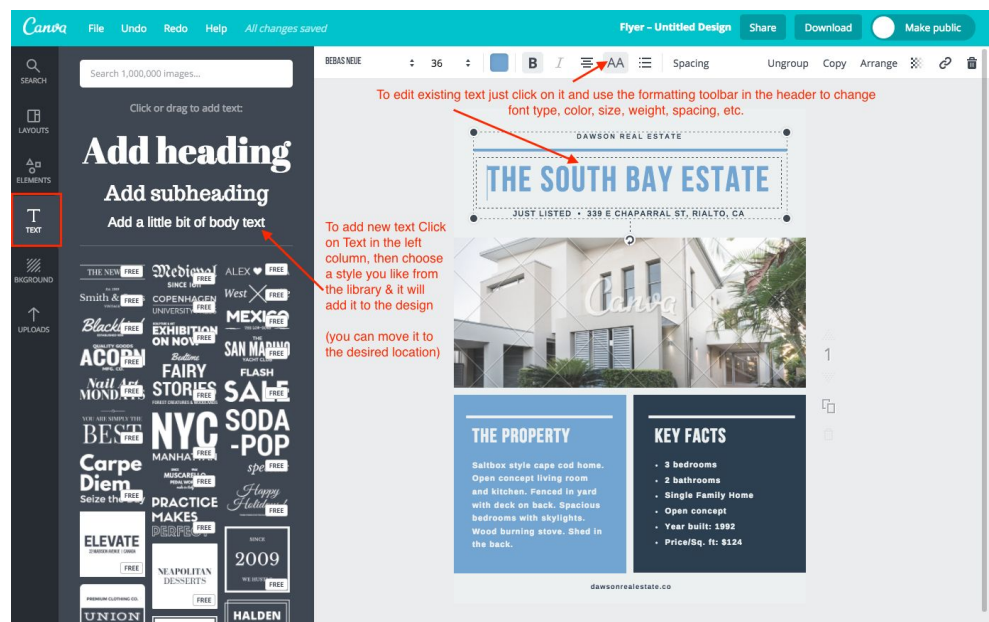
Canva File Undo Redo Help All changes saved

Flyer – Untitled Design Share Download Make public

SEARCH

LAYOUTS

ELEMENTS

TEXT

BKGROUND

UPLOADS

Search 1,000,000 images...

Click or drag to add text:

Add heading

Add subheading

Add a little bit of body text

THE NEW FREE
Medieval SINCE 1011 FREE
ALEX FREE
Smith & FREE
COPENHAGEN UNIVERSITY FREE
West FREE
Blackland FREE
EXHIBITION ON NOW FREE
MEXICO FREE
ACORN FREE
Bedtime FAIRY STORIES FREE
SAN MARINO YACHT CLUB FREE
Nail Art MONDAYS FREE
FLASH SALE FREE
YOU ARE SIMPLY THE BEST FREE
NYC MANHATTAN FREE
SODA -POP special FREE
Carpe Diem Seize the day FREE
MUSCARELLO FREE
PRACTICE MAKES PERFECT FREE
Happy Holidays FREE
ELEVATE FREE
NEAPOLITAN DESSERTS FREE
SINCE 2009 WE BUILD FREE
UNION
HALDEN

BEBAS NEUE 36 B I AA Spacing Ungroup Copy Arrange

To edit existing text just click on it and use the formatting toolbar in the header to change font type, color, size, weight, spacing, etc.

To add new text Click on Text in the left column, then choose a style you like from the library & it will add it to the design

(you can move it to the desired location)

DAWSON REAL ESTATE

THE SOUTH BAY ESTATE

JUST LISTED • 339 E CHAPARRAL ST, RIALTO, CA

Canva

THE PROPERTY

Saltbox style cape cod home. Open concept living room and kitchen. Fenced in yard with deck on back. Spacious bedrooms with skylights. Wood burning stove. Shed in the back.

KEY FACTS

• 3 bedrooms
• 2 bathrooms
• Single Family Home
• Open concept
• Year built: 1992
• Price/Sq. ft: $124

dawsonrealestate.co

1